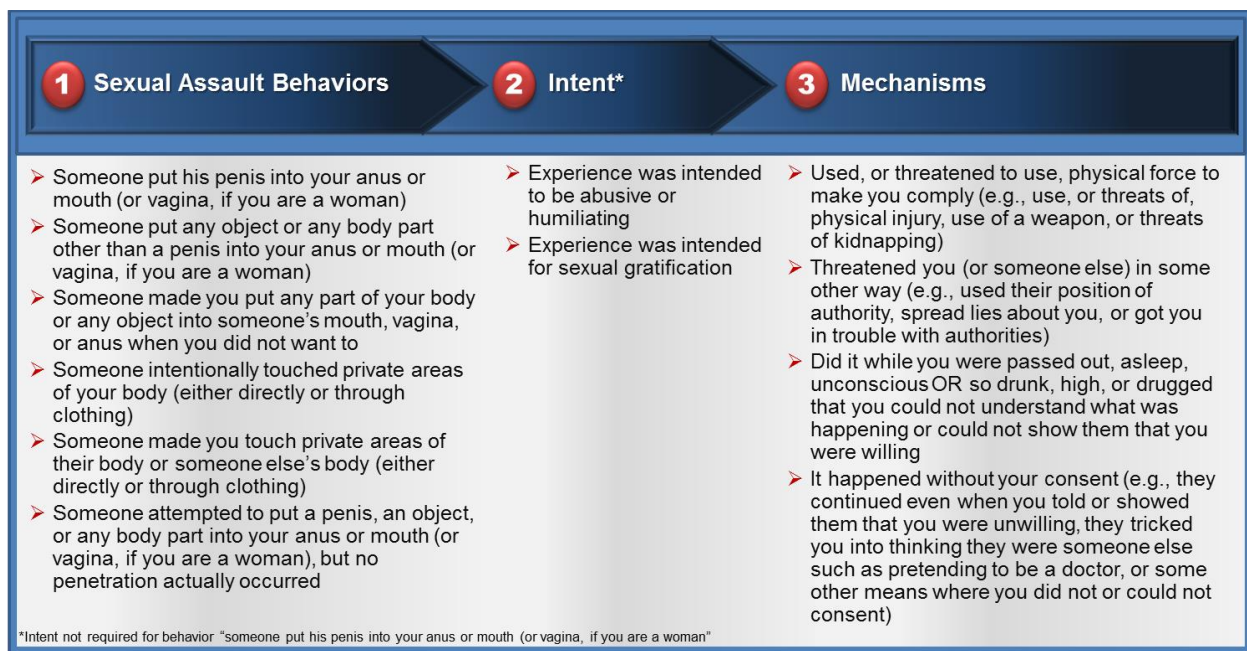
1 Sexual Assault Behaviors

2 Intent*

3 Mechanisms

➤ Someone put his penis into your anus or mouth (or vagina, if you are a woman)
➤ Someone put any object or any body part other than a penis into your anus or mouth (or vagina, if you are a woman)
➤ Someone made you put any part of your body or any object into someone's mouth, vagina, or anus when you did not want to
➤ Someone intentionally touched private areas of your body (either directly or through clothing)
➤ Someone made you touch private areas of their body or someone else's body (either directly or through clothing)
➤ Someone attempted to put a penis, an object, or any body part into your anus or mouth (or vagina, if you are a woman), but no penetration actually occurred

➤ Experience was intended to be abusive or humiliating
➤ Experience was intended for sexual gratification

➤ Used, or threatened to use, physical force to make you comply (e.g., use, or threats of, physical injury, use of a weapon, or threats of kidnapping)
➤ Threatened you (or someone else) in some other way (e.g., used their position of authority, spread lies about you, or got you in trouble with authorities)
➤ Did it while you were passed out, asleep, unconscious OR so drunk, high, or drugged that you could not understand what was happening or could not show them that you were willing
➤ It happened without your consent (e.g., they continued even when you told or showed them that you were unwilling, they tricked you into thinking they were someone else such as pretending to be a doctor, or some other means where you did not or could not consent)

*Intent not required for behavior "someone put his penis into your anus or mouth (or vagina, if you are a woman"